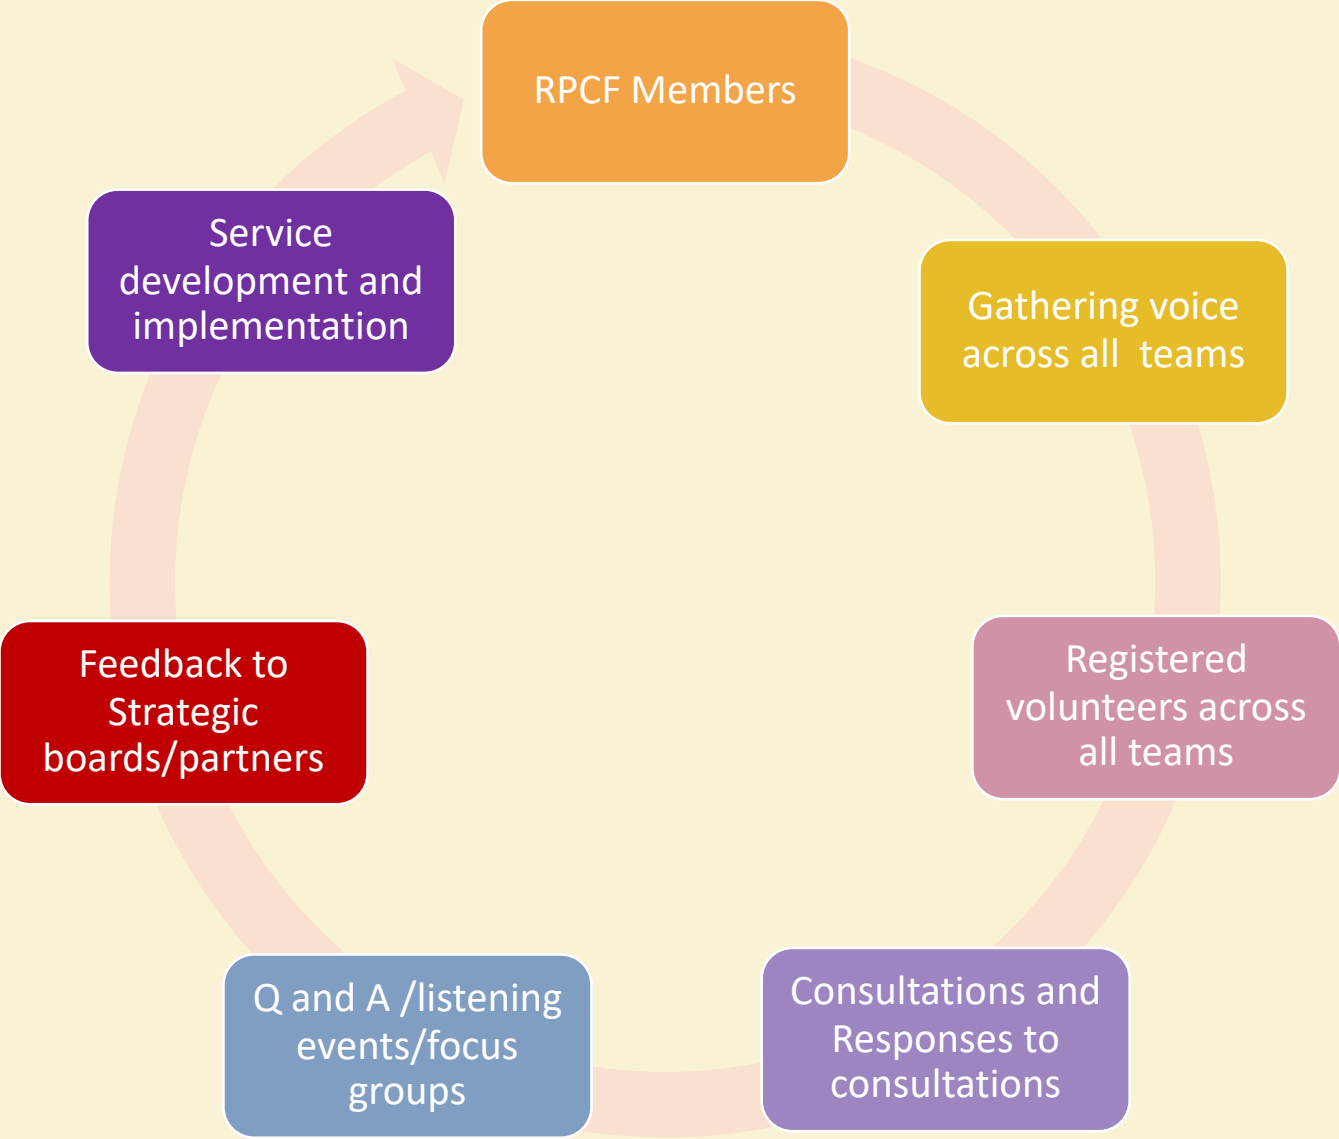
RPCF Members

Gathering voice across all teams

Registered volunteers across all teams

Consultations and Responses to consultations

Q and A /listening events/focus groups

Feedback to Strategic boards/partners

Service development and implementation